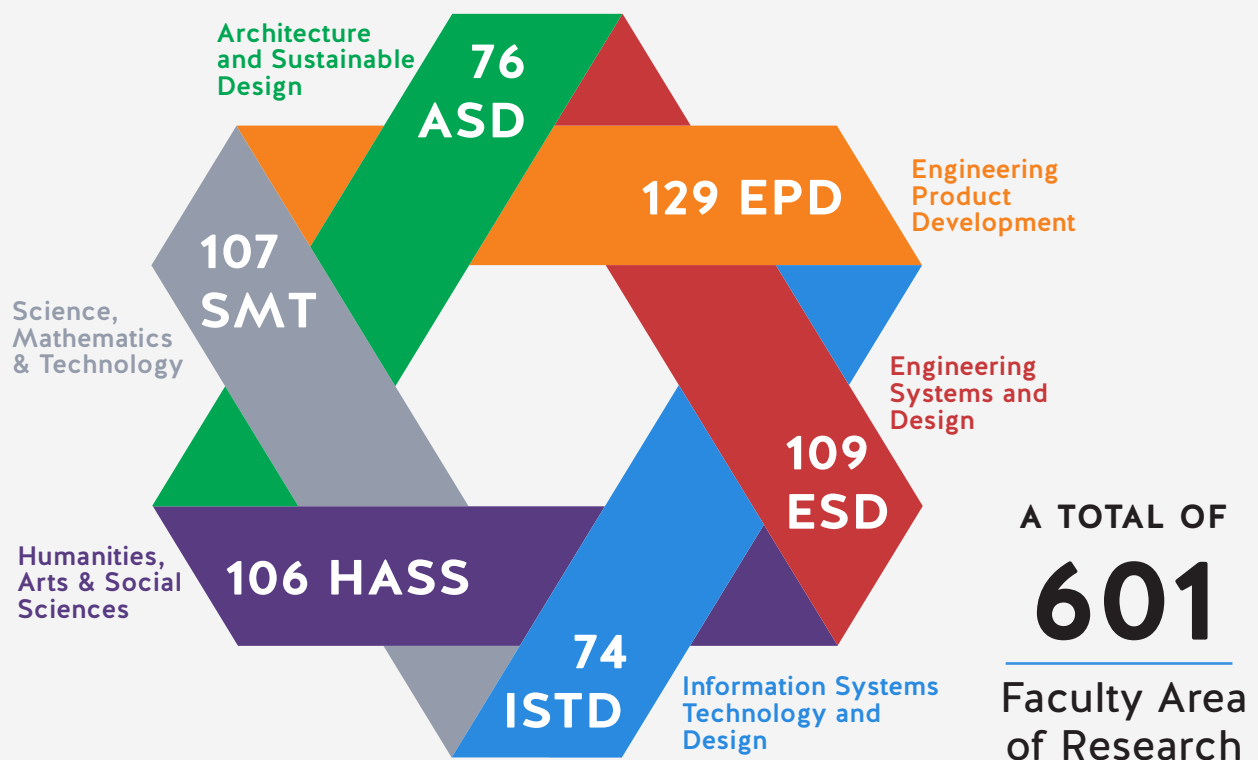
Architecture and Sustainable Design

76 ASD

129 EPD

Engineering Product Development

107 SMT

Science, Mathematics & Technology

Engineering Systems and Design

109 ESD

106 HASS

Humanities, Arts & Social Sciences

74 ISTD

Information Systems Technology and Design

A TOTAL OF

601

Faculty Area of Research